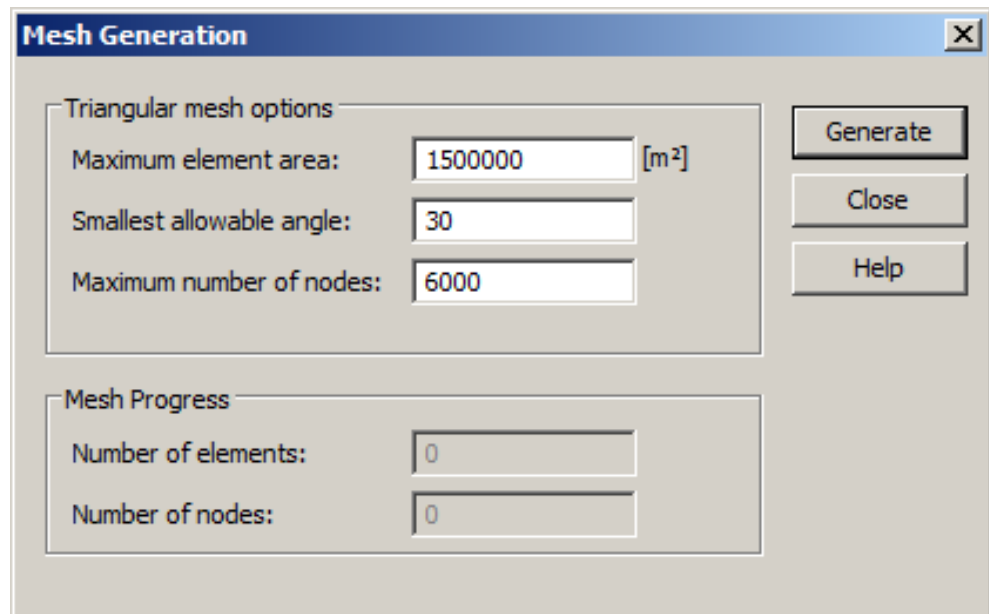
Mesh Generation

×

Triangular mesh options

Maximum element area: 1500000 [m²]

Smallest allowable angle: 30

Maximum number of nodes: 6000

Generate

Close

Help

Mesh Progress

Number of elements: 0

Number of nodes: 0